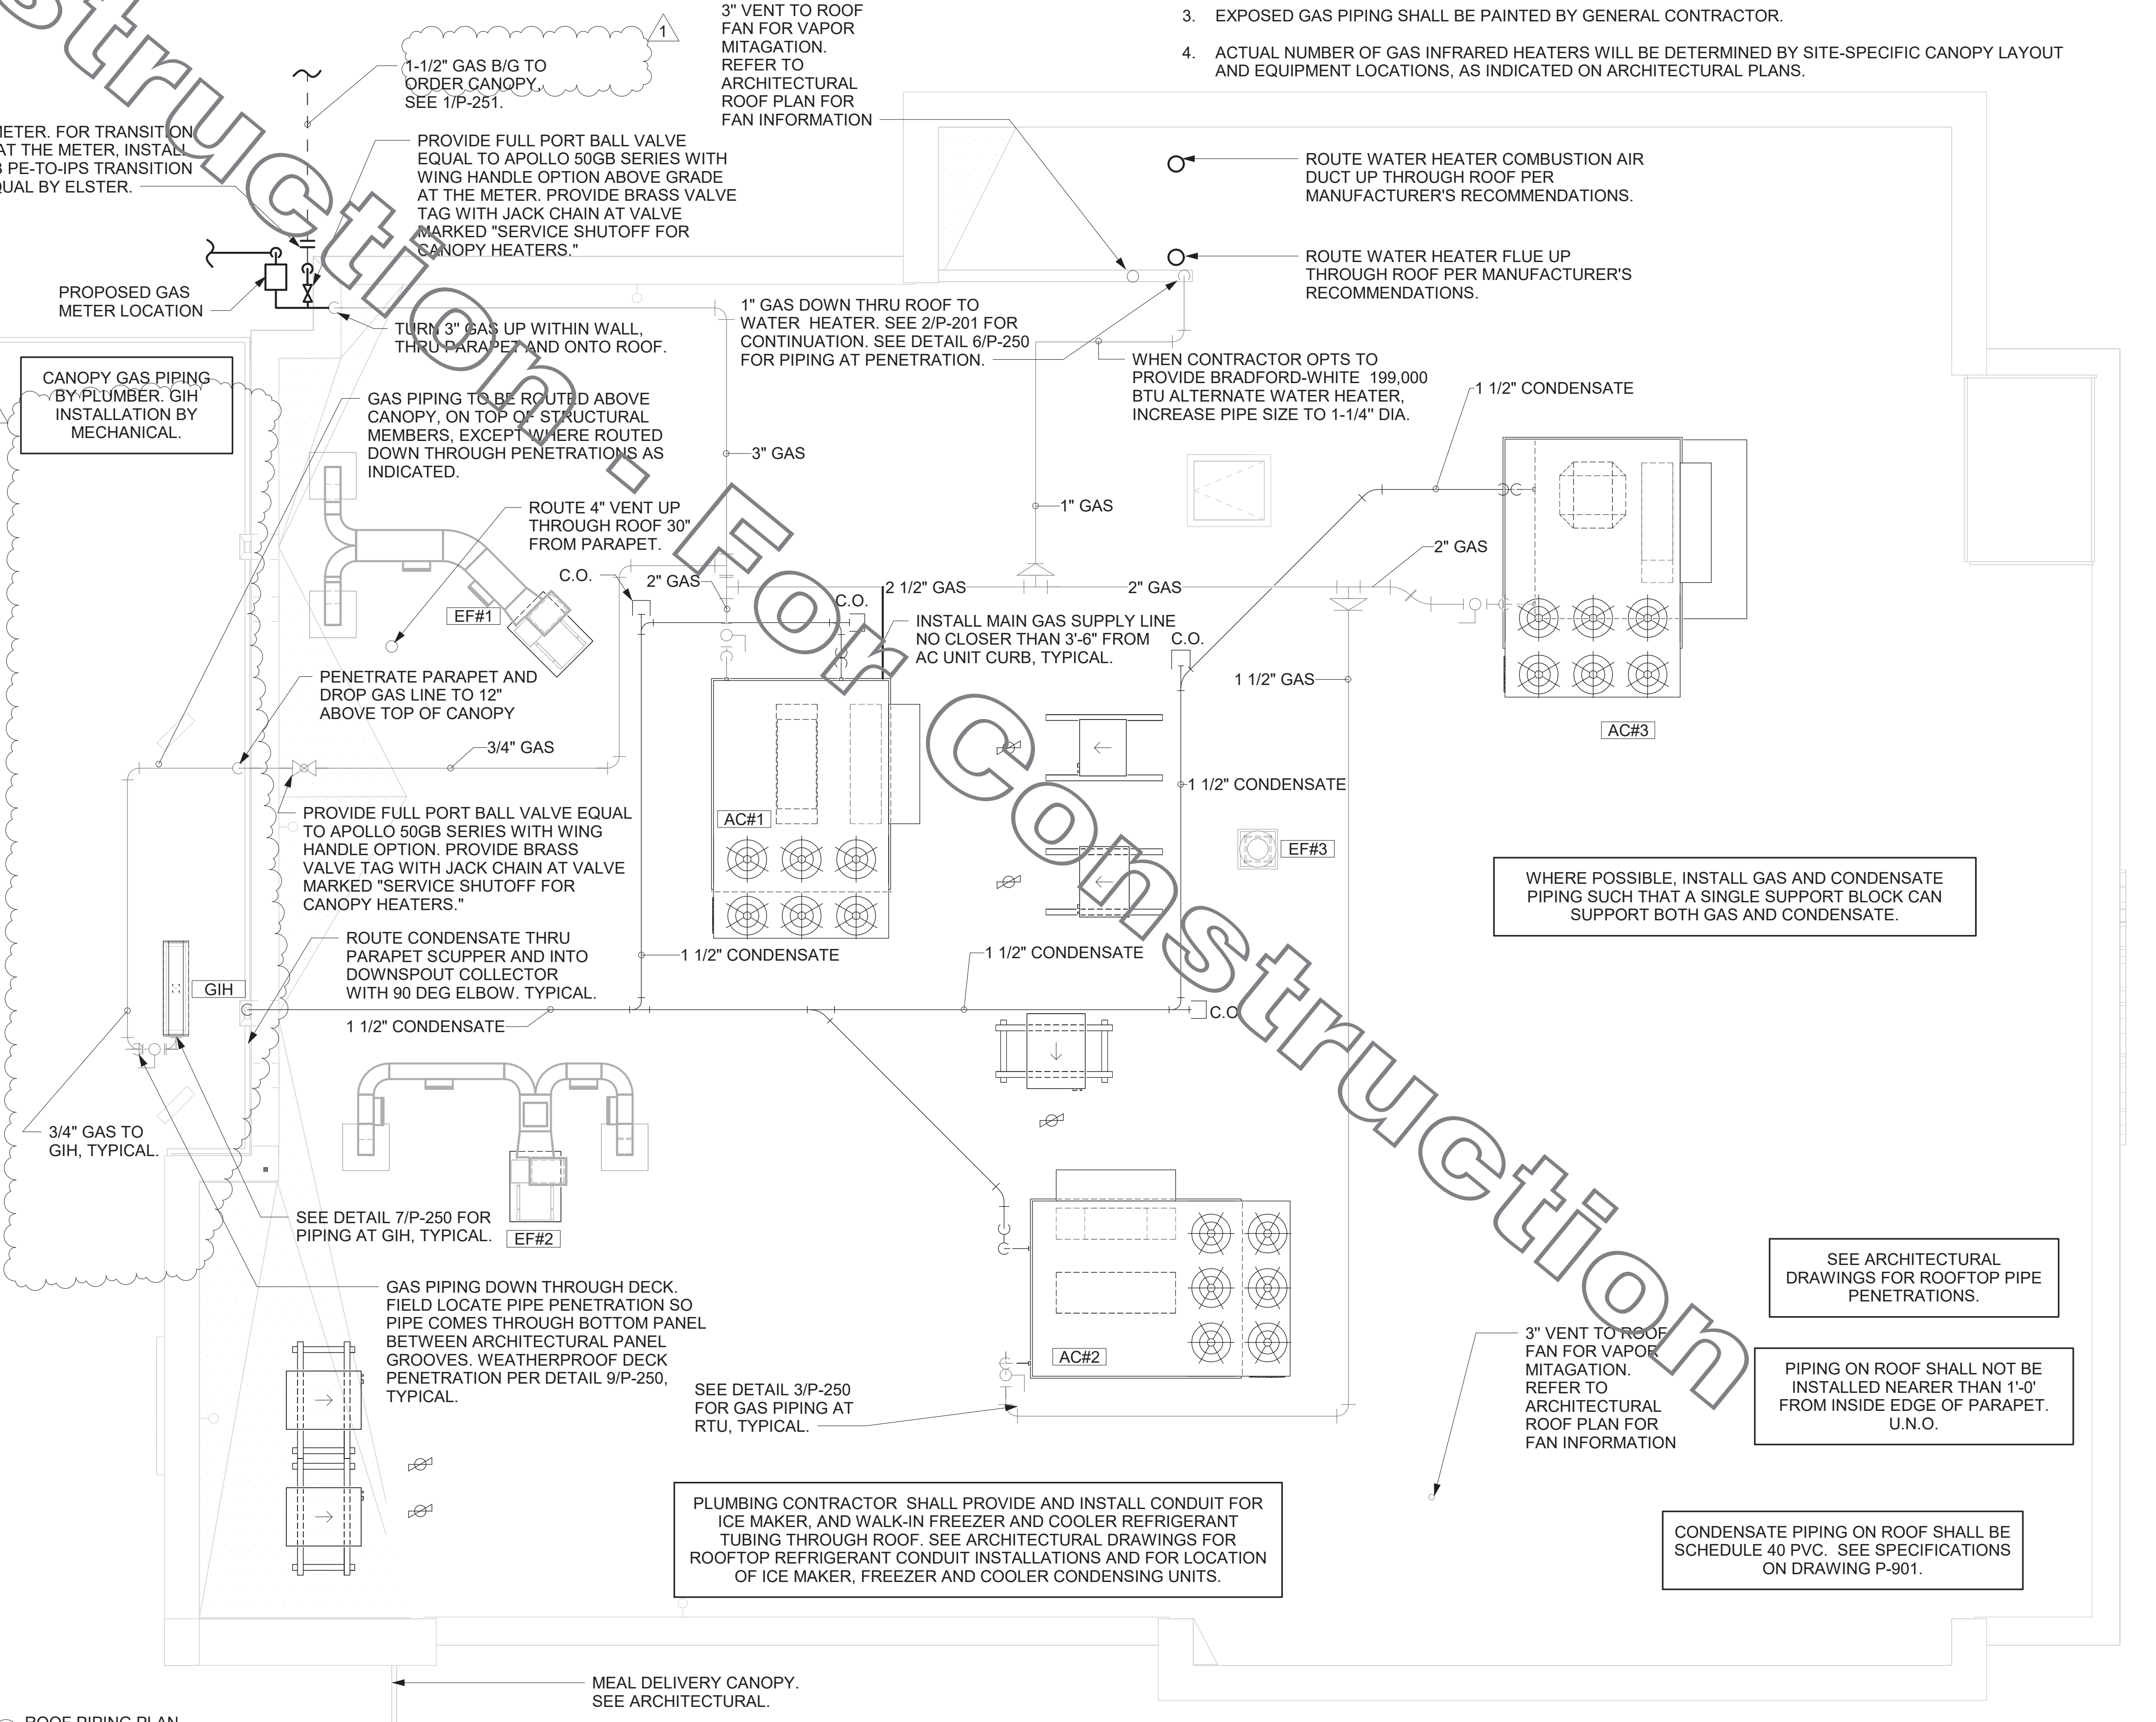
3. EXPOSED GAS PIPING SHALL BE PAINTED BY GENERAL CONTRACTOR.

4. ACTUAL NUMBER OF GAS INFRARED HEATERS WILL BE DETERMINED BY SITE-SPECIFIC CANOPY LAYOUT AND EQUIPMENT LOCATIONS, AS INDICATED ON ARCHITECTURAL PLANS.

Not For Construction

1

1-1/2" GAS B/G TO ORDER CANOPY, SEE 1/P-251.

3" VENT TO ROOF FAN FOR VAPOR MITAGATION. REFER TO ARCHITECTURAL ROOF PLAN FOR FAN INFORMATION

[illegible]ETER. FOR TRANSITION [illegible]AT THE METER, INSTALL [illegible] PE-TO-IPS TRANSITION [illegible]UAL BY ELSTER.

PROVIDE FULL PORT BALL VALVE EQUAL TO APOLLO 50GB SERIES WITH WING HANDLE OPTION ABOVE GRADE AT THE METER. PROVIDE BRASS VALVE TAG WITH JACK CHAIN AT VALVE MARKED "SERVICE SHUTOFF FOR CANOPY HEATERS."

ROUTE WATER HEATER COMBUSTION AIR DUCT UP THROUGH ROOF PER MANUFACTURER'S RECOMMENDATIONS.

ROUTE WATER HEATER FLUE UP THROUGH ROOF PER MANUFACTURER'S RECOMMENDATIONS.

PROPOSED GAS METER LOCATION

TURN 3" GAS UP WITHIN WALL, THRU PARAPET AND ONTO ROOF.

1" GAS DOWN THRU ROOF TO WATER HEATER. SEE 2/P-201 FOR CONTINUATION. SEE DETAIL 6/P-250 FOR PIPING AT PENETRATION.

WHEN CONTRACTOR OPTS TO PROVIDE BRADFORD-WHITE 199,000 BTU ALTERNATE WATER HEATER, INCREASE PIPE SIZE TO 1-1/4" DIA.

CANOPY GAS PIPING BY PLUMBER. GIH INSTALLATION BY MECHANICAL.

GAS PIPING TO BE ROUTED ABOVE CANOPY, ON TOP OF STRUCTURAL MEMBERS, EXCEPT WHERE ROUTED DOWN THROUGH PENETRATIONS AS INDICATED.

1 1/2" CONDENSATE

3" GAS

1" GAS

ROUTE 4" VENT UP THROUGH ROOF 30" FROM PARAPET.

2" GAS

C.O.

2" GAS

2 1/2" GAS

2" GAS

EF#1

C.O.

INSTALL MAIN GAS SUPPLY LINE NO CLOSER THAN 3'-6" FROM AC UNIT CURB, TYPICAL.

C.O.

1 1/2" GAS

AC#3

PENETRATE PARAPET AND DROP GAS LINE TO 12" ABOVE TOP OF CANOPY

3/4" GAS

1 1/2" CONDENSATE

AC#1

EF#3

PROVIDE FULL PORT BALL VALVE EQUAL TO APOLLO 50GB SERIES WITH WING HANDLE OPTION. PROVIDE BRASS VALVE TAG WITH JACK CHAIN AT VALVE MARKED "SERVICE SHUTOFF FOR CANOPY HEATERS."

WHERE POSSIBLE, INSTALL GAS AND CONDENSATE PIPING SUCH THAT A SINGLE SUPPORT BLOCK CAN SUPPORT BOTH GAS AND CONDENSATE.

ROUTE CONDENSATE THRU PARAPET SCUPPER AND INTO DOWNSPOUT COLLECTOR WITH 90 DEG ELBOW. TYPICAL.

1 1/2" CONDENSATE

1 1/2" CONDENSATE

GIH

C.O.

1 1/2" CONDENSATE

3/4" GAS TO GIH, TYPICAL.

SEE DETAIL 7/P-250 FOR PIPING AT GIH, TYPICAL.

EF#2

SEE ARCHITECTURAL DRAWINGS FOR ROOFTOP PIPE PENETRATIONS.

GAS PIPING DOWN THROUGH DECK. FIELD LOCATE PIPE PENETRATION SO PIPE COMES THROUGH BOTTOM PANEL BETWEEN ARCHITECTURAL PANEL GROOVES. WEATHERPROOF DECK PENETRATION PER DETAIL 9/P-250, TYPICAL.

3" VENT TO ROOF FAN FOR VAPOR MITAGATION. REFER TO ARCHITECTURAL ROOF PLAN FOR FAN INFORMATION

AC#2

PIPING ON ROOF SHALL NOT BE INSTALLED NEARER THAN 1'-0' FROM INSIDE EDGE OF PARAPET. U.N.O.

SEE DETAIL 3/P-250 FOR GAS PIPING AT RTU, TYPICAL.

PLUMBING CONTRACTOR SHALL PROVIDE AND INSTALL CONDUIT FOR ICE MAKER, AND WALK-IN FREEZER AND COOLER REFRIGERANT TUBING THROUGH ROOF. SEE ARCHITECTURAL DRAWINGS FOR ROOFTOP REFRIGERANT CONDUIT INSTALLATIONS AND FOR LOCATION OF ICE MAKER, FREEZER AND COOLER CONDENSING UNITS.

CONDENSATE PIPING ON ROOF SHALL BE SCHEDULE 40 PVC. SEE SPECIFICATIONS ON DRAWING P-901.

MEAL DELIVERY CANOPY. SEE ARCHITECTURAL.

ROOF PIPING PLAN